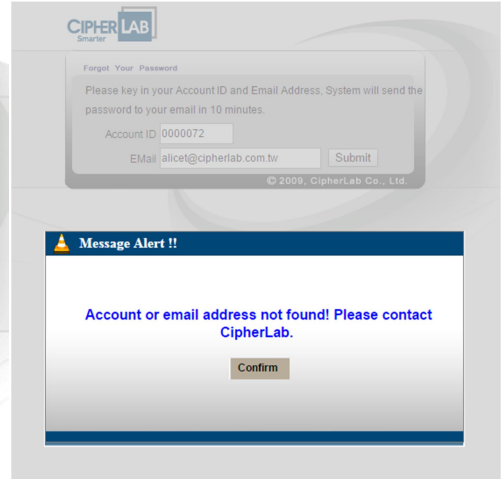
CIPHER LAB
Smarter

Forgot · Your · Password

Please key in your Account ID and Email Address, System will send the password to your email in 10 minutes.

Account ID 0000072

EMail alicet@cipherlab.com.tw Submit

© 2009, CipherLab Co., Ltd.

Message Alert !!

Account or email address not found! Please contact CipherLab.

Confirm